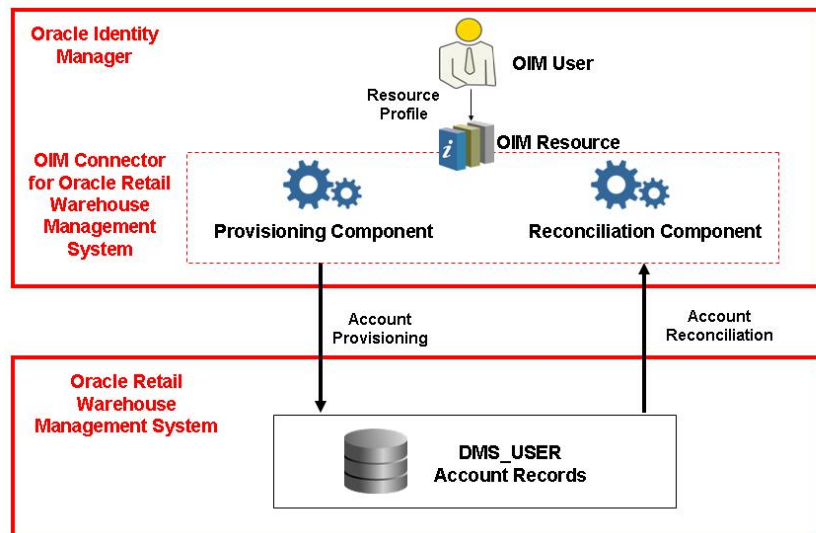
Oracle Identity Manager

OIM User

Resource Profile

OIM Resource

OIM Connector for Oracle Retail Warehouse Management System

Provisioning Component

Reconciliation Component

Account Provisioning

Account Reconciliation

Oracle Retail Warehouse Management System

DMS_USER
Account Records